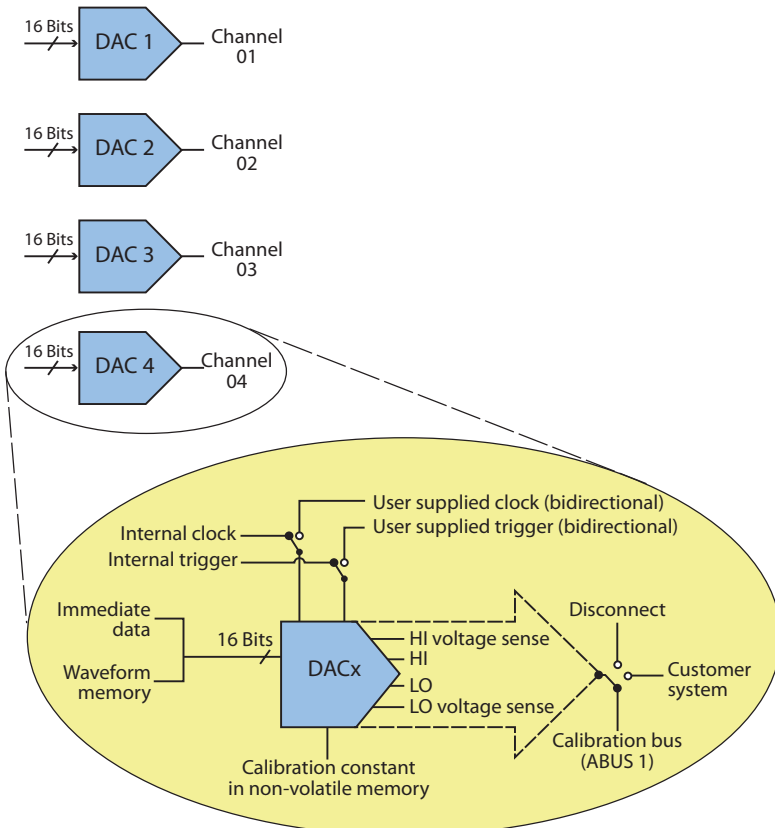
16 Bits
DAC 1
Channel 01

16 Bits
DAC 2
Channel 02

16 Bits
DAC 3
Channel 03

16 Bits
DAC 4
Channel 04

User supplied clock (bidirectional)
Internal clock
User supplied trigger (bidirectional)
Internal trigger
Immediate data
Waveform memory
16 Bits
DACx
HI voltage sense
HI
LO
LO voltage sense
Disconnect
Customer system
Calibration bus (ABUS 1)
Calibration constant in non-volatile memory